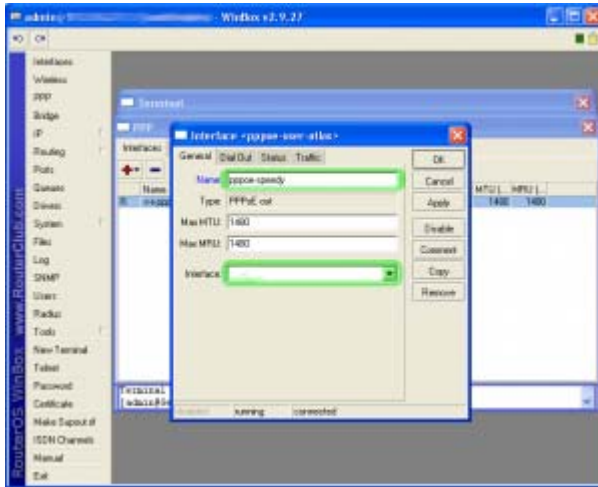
admin@ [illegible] - WinBox v2.9.27

Interfaces
Wireless
PPP
Bridge
IP
Routing
Ports
Queues
Drivers
System
Files
Log
SNMP
Users
Radius
Tools
New Terminal
Telnet
Password
Certificate
Make Supout.rif
ISDN Channels
Manual
Exit

RouterOS WinBox www.RouterClub.com

Terminal

PPP

Interface

Name

MTU | MRU
1480 1480

Interface <pppoe-user-atlas>

General | Dial Out | Status | Traffic

Name: pppoe-speedy
Type: PPPoE out
Max MTU: 1480
Max MRU: 1480
Interface: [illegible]

OK
Cancel
Apply
Disable
Comment
Copy
Remove

disabled | running | connected

Terminal
[admin@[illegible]